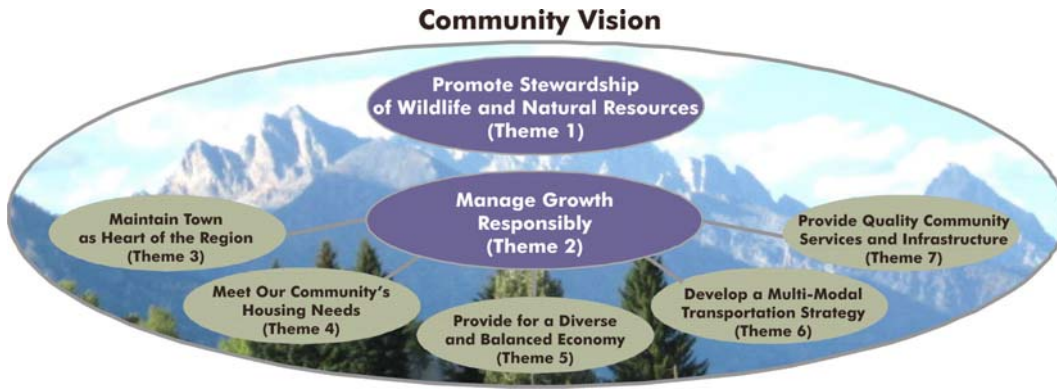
Community Vision

Promote Stewardship of Wildlife and Natural Resources (Theme 1)

Manage Growth Responsibly (Theme 2)

Maintain Town as Heart of the Region (Theme 3)

Provide Quality Community Services and Infrastructure (Theme 7)

Meet Our Community's Housing Needs (Theme 4)

Provide for a Diverse and Balanced Economy (Theme 5)

Develop a Multi-Modal Transportation Strategy (Theme 6)